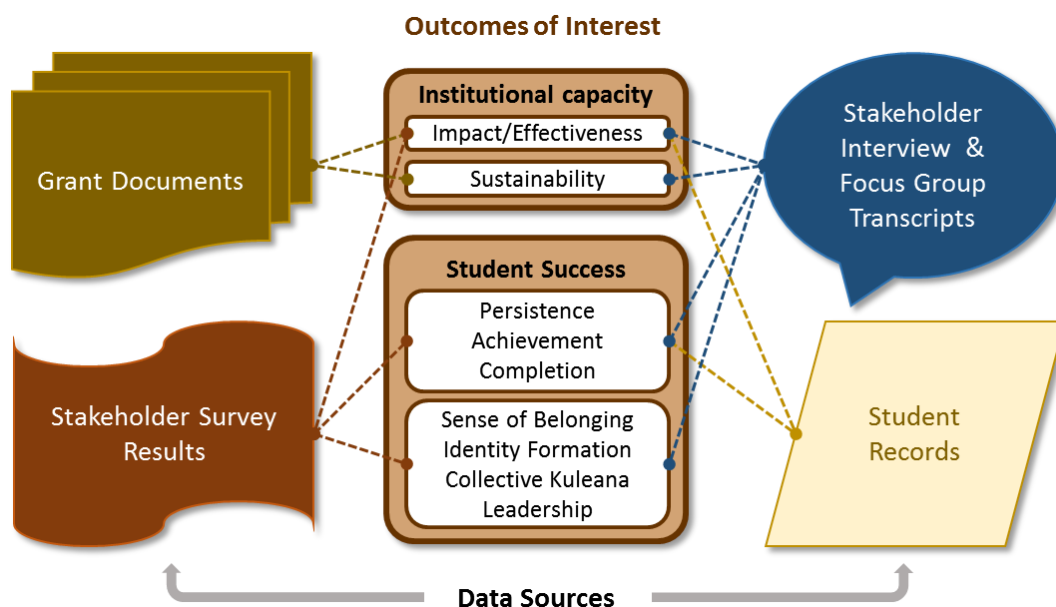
Outcomes of Interest

Grant Documents

Institutional capacity

Impact/Effectiveness

Sustainability

Stakeholder Interview & Focus Group Transcripts

Student Success

Persistence
Achievement
Completion

Sense of Belonging
Identity Formation
Collective Kuleana
Leadership

Stakeholder Survey Results

Student Records

Data Sources